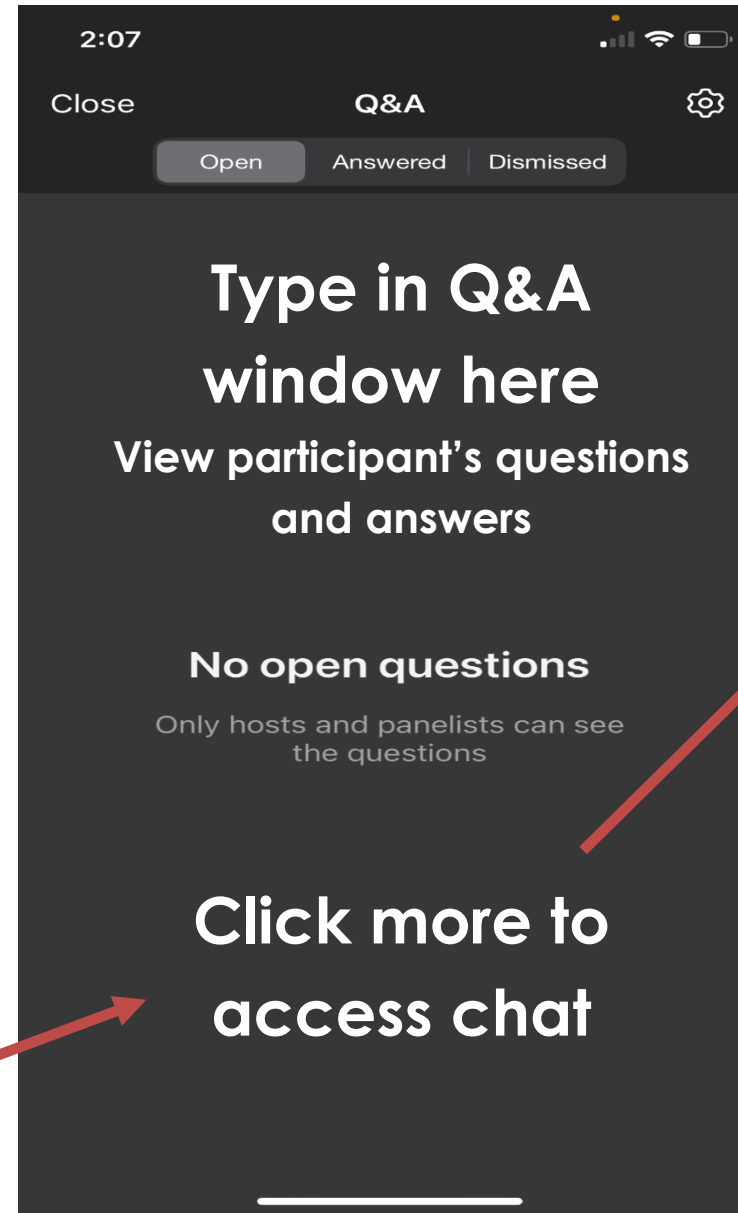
2:07

Close

Q&A

Open

Answered

Dismissed

Type in Q&A window here

View participant's questions and answers

No open questions

Only hosts and panelists can see the questions

Click more to access chat